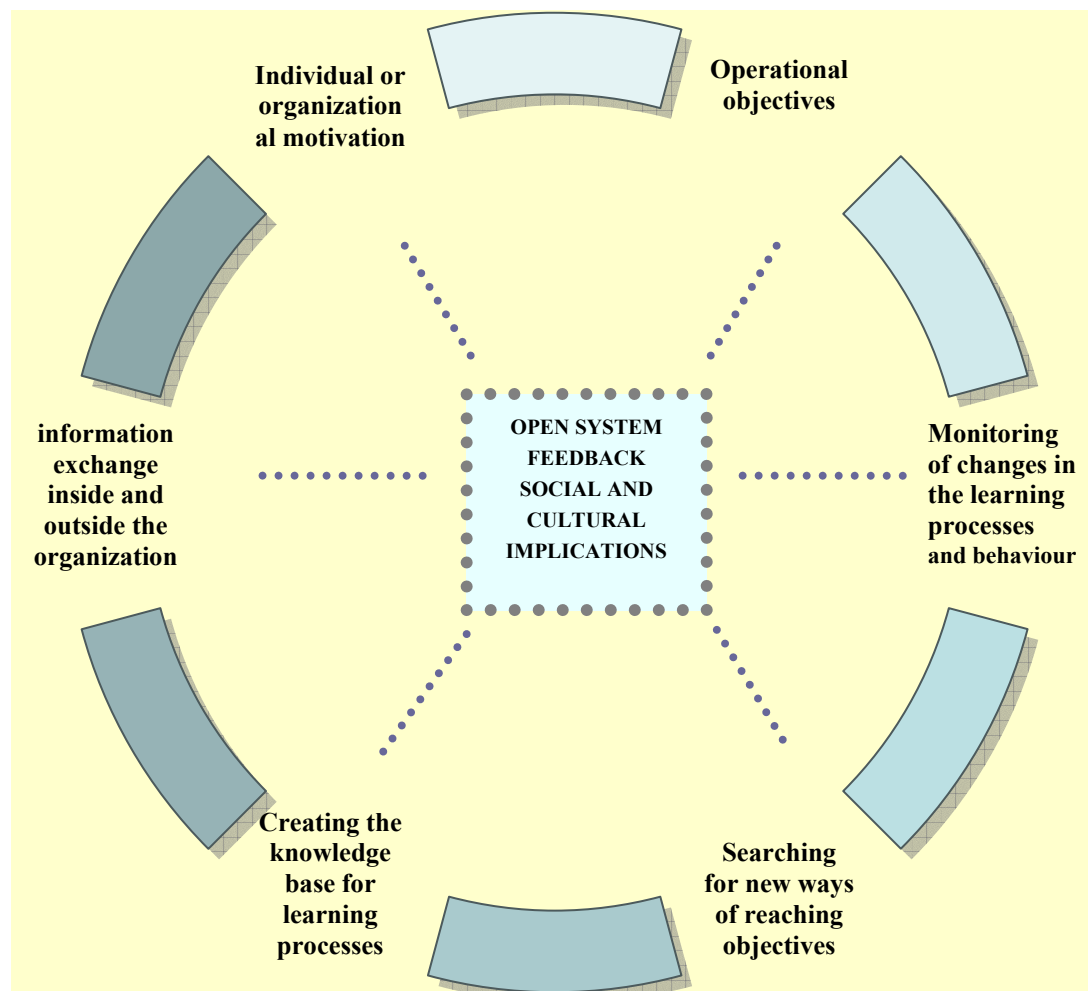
Individual or organization al motivation

Operational objectives

information exchange inside and outside the organization

OPEN SYSTEM FEEDBACK SOCIAL AND CULTURAL IMPLICATIONS

Monitoring of changes in the learning processes and behaviour

Creating the knowledge base for learning processes

Searching for new ways of reaching objectives